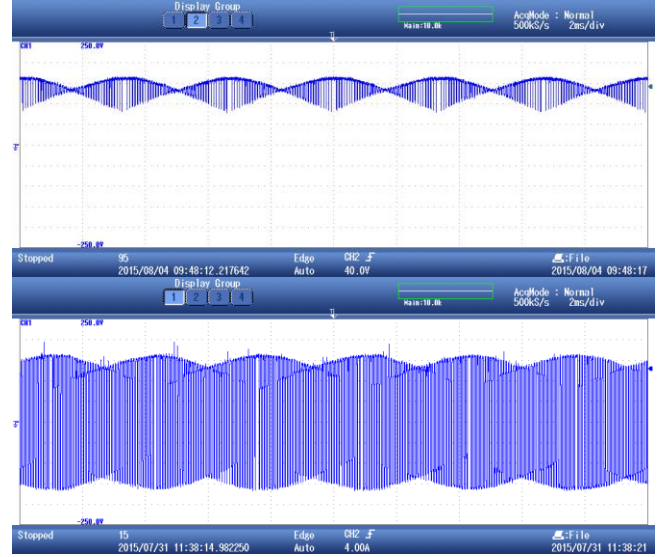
Display Group
1 2 3 4
Main:10.0k
AcqMode : Normal
500kS/s 2ms/div
CH1
250.0V
-250.0V
Stopped
95
2015/08/04 09:48:12.217642
Edge
Auto
CH2
40.0V
File
2015/08/04 09:48:17

Display Group
1 2 3 4
Main:10.0k
AcqMode : Normal
500kS/s 2ms/div
CH1
250.0V
-250.0V
Stopped
15
2015/07/31 11:38:14.982250
Edge
Auto
CH2
4.00A
File
2015/07/31 11:38:21